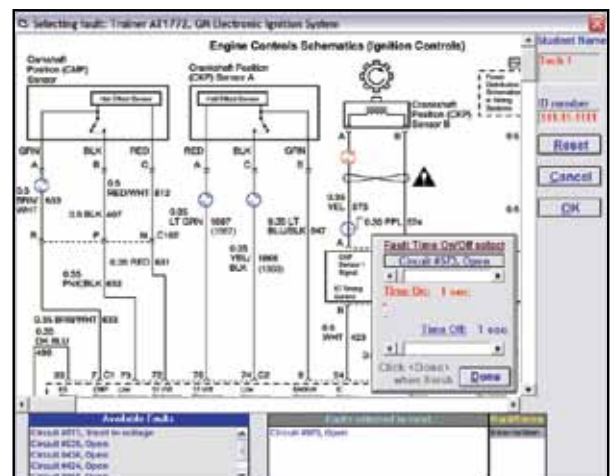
Selecting fault: Trainer AT1772, GM Electronic Ignition System

Engine Controls Schematics (Ignition Controls)

Student Name
Tech 1
ID number
555-55-5555
Reset
Cancel
OK

Camshaft Position (CMP) Sensor

Hall Effect Sensor

Crankshaft Position (CKP) Sensor A

Hall Effect Sensor

Crankshaft Position (CKP) Sensor B

GRN
BLK
RED
RED
BLK
GRN
A
B
C
A
B
C
A
B

0.5 BRN/WHT 633
0.5 RED/WHT 812
0.5 BLK 407
0.35 LT GRN 1867 (1867)
0.35 YEL/BLK 1868 (1868)
0.35 LT BLU/BLK 647
0.35 YEL 573
0.35 PPL 574
0.35 RED 631
0.35 PNK/BLK 632
0.35 BRN/WHT 633
0.35 DK BLU
0.5 WHT 423

Fault Time On/Off select
Circuit #573, Open
Time On: 1 sec.
Time Off: 1 sec.
Click <Done> when finish
Done

Available Faults
Circuit #571, Short to voltage
Circuit #626, Open
Circuit #436, Open
Circuit #424, Open

Faults selected to insert
Circuit #573, Open